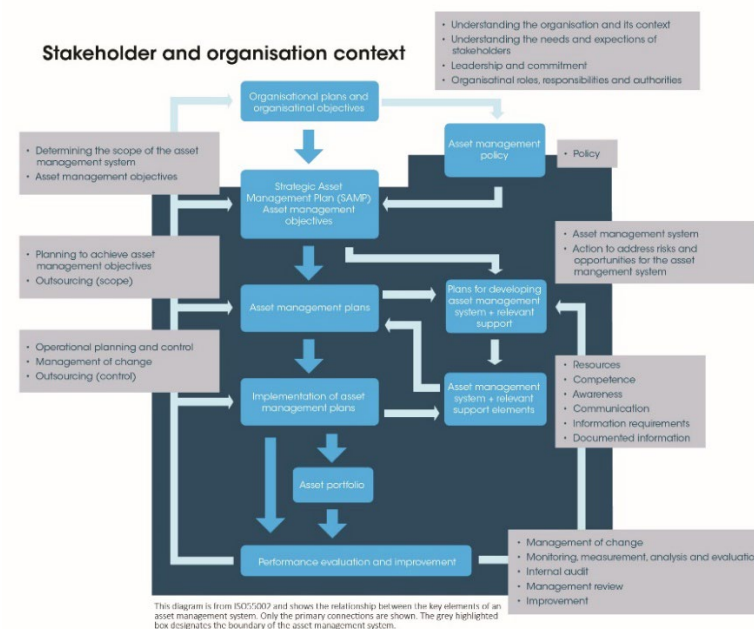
Stakeholder and organisation context

• Understanding the organisation and its context
• Understanding the needs and expections of stakeholders
• Leadership and commitment
• Organisatinal roles, responsibilities and authorities

Organisational plans and organisatinal objectives

Asset management policy

• Policy

• Determining the scope of the asset management system
• Asset management objectives

Strategic Asset Management Plan (SAMP) Asset management objectives

• Asset management system
• Action to address risks and opportunities for the asset mangement system

• Planning to achieve asset management objectives
• Outsourcing (scope)

Asset management plans

Plans for developing asset management system + relevant support

• Operational planning and control
• Management of change
• Outsourcing (control)

Implementation of asset management plans

Asset management system + relevant support elements

• Resources
• Competence
• Awareness
• Communication
• Information requirements
• Documented information

Asset portfolio

Performance evaluation and improvement

• Management of change
• Monitoring, measurement, analysis and evaluatio
• Internal audit
• Management review
• Improvement

This diagram is from ISO55002 and shows the relationship between the key elements of an asset management system. Only the primary connections are shown. The grey highlighted box designates the boundary of the asset management system.